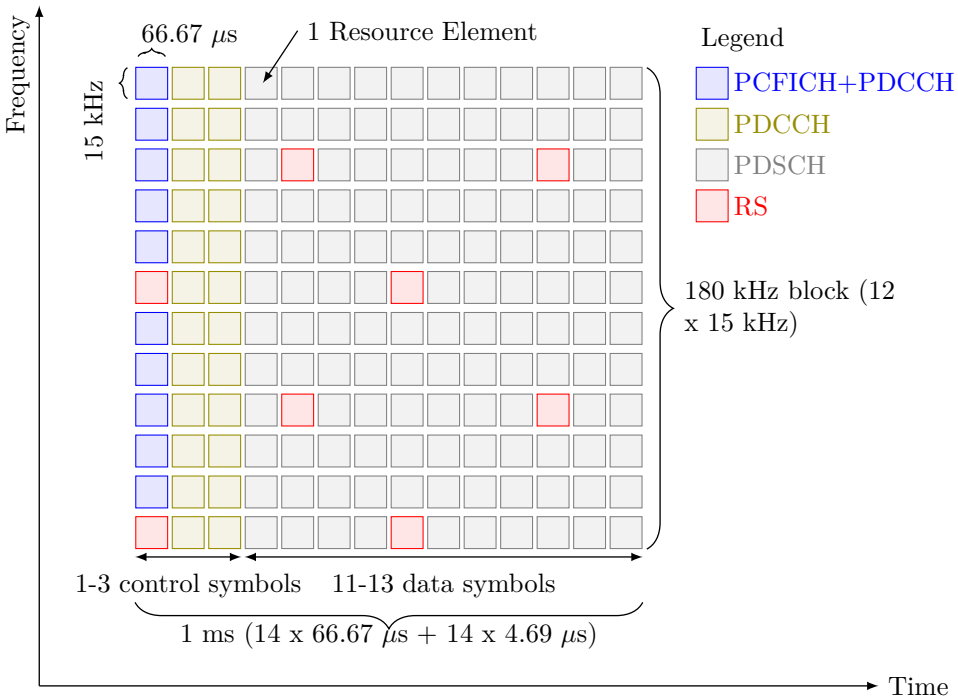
Frequency

66.67 $\mu$s

1 Resource Element

15 kHz

Legend

PCFICH+PDCCH

PDCCH

PDSCH

RS

180 kHz block (12 x 15 kHz)

1-3 control symbols

11-13 data symbols

1 ms (14 x 66.67 $\mu$s + 14 x 4.69 $\mu$s)

Time